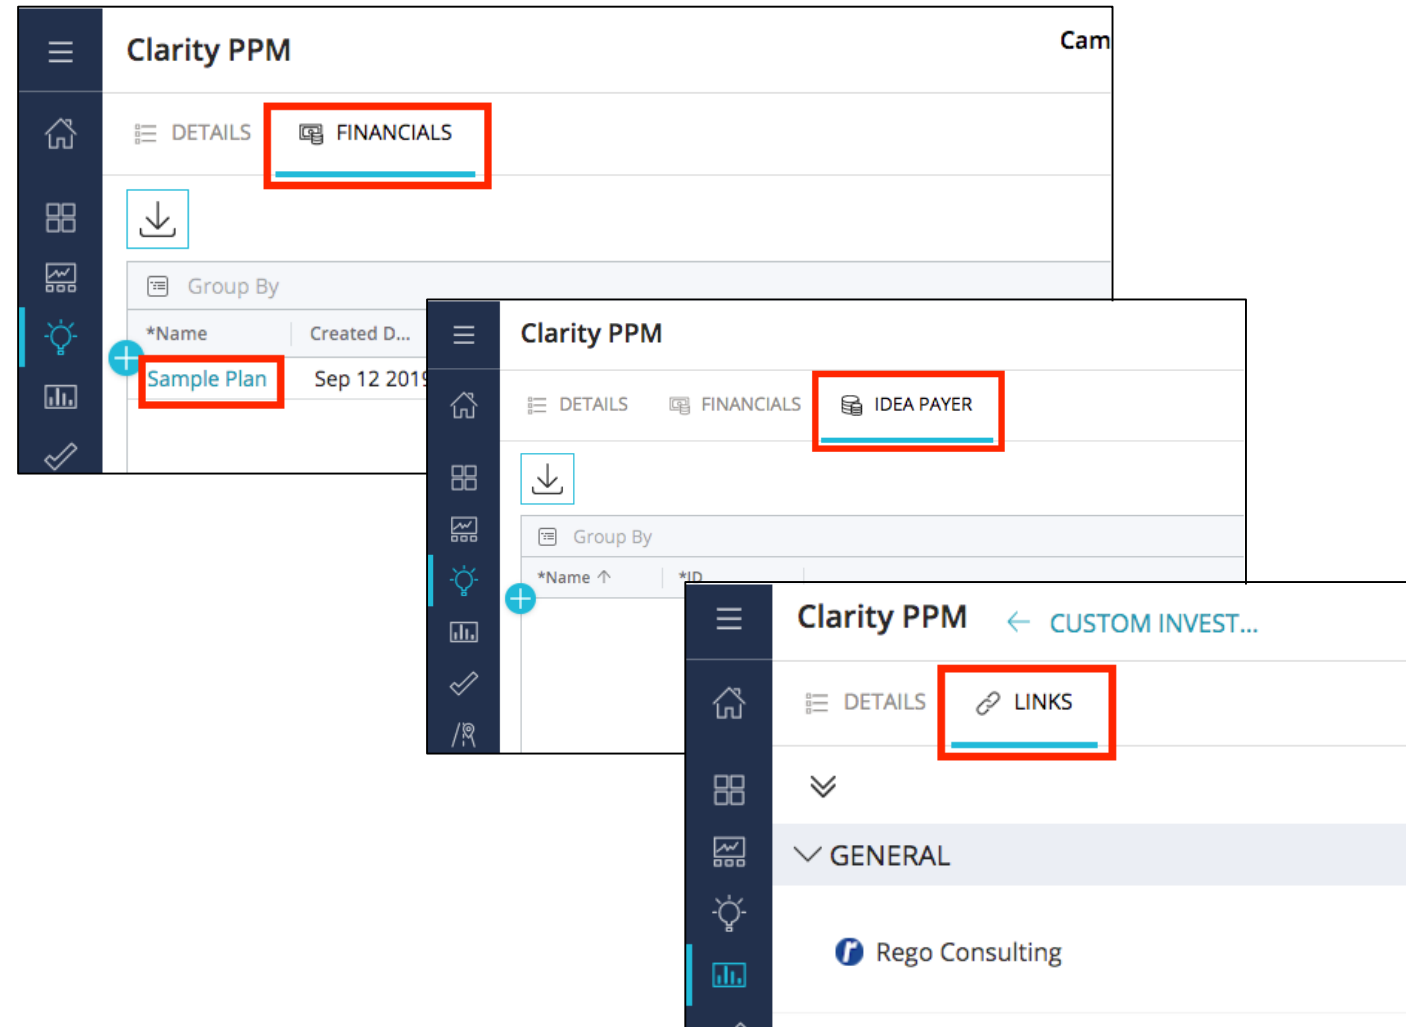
Clarity PPM

Cam

DETAILS FINANCIALS

Group By

| *Name | Created D... |
|---|---|
| Sample Plan | Sep 12 2019 |

Clarity PPM

DETAILS FINANCIALS IDEA PAYER

Group By

*Name ↑ *ID

Clarity PPM ← CUSTOM INVEST...

DETAILS LINKS

GENERAL

Rego Consulting